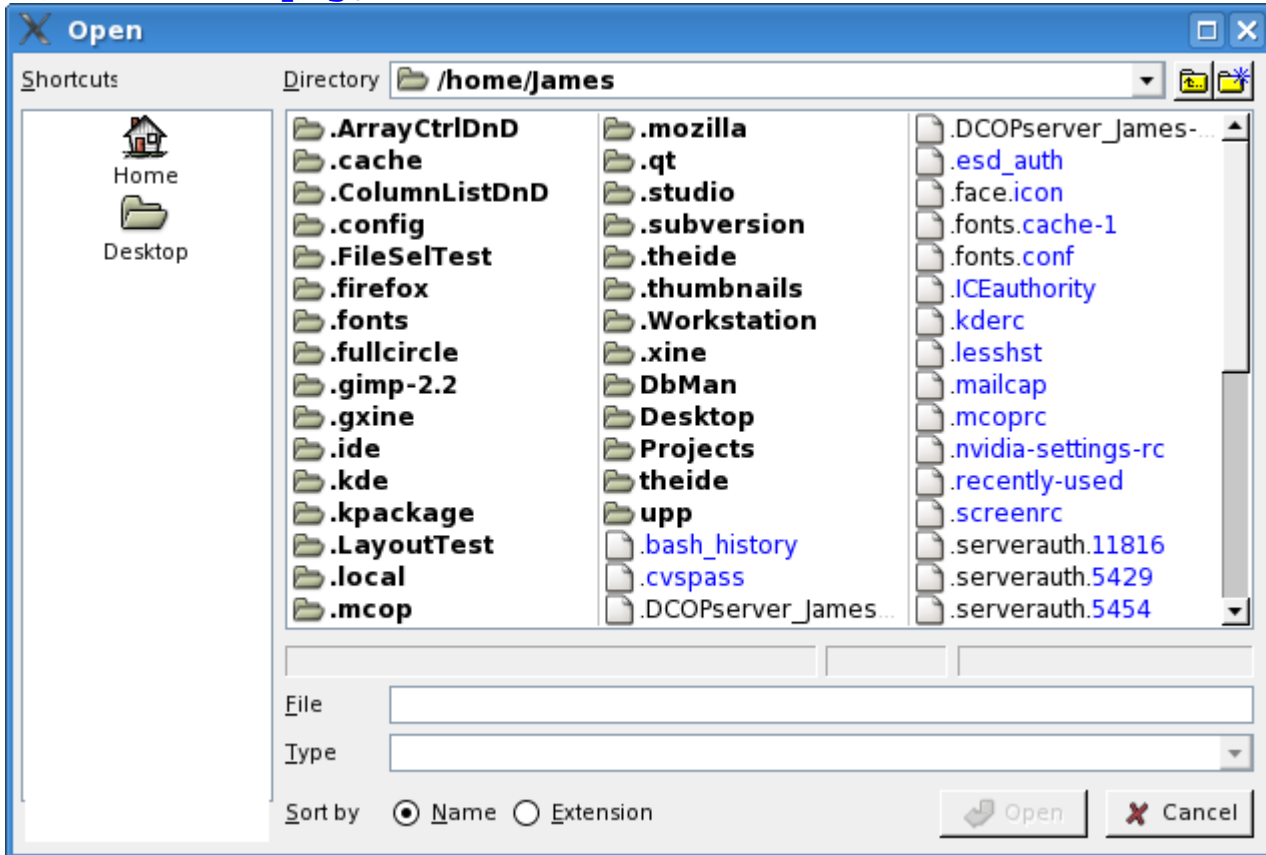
Open

Shortcuts

Home

Desktop

Directory /home/James

.ArrayCtrlDnD
.cache
.ColumnListDnD
.config
.FileSelTest
.firefox
.fonts
.fullcircle
.gimp-2.2
.gxine
.ide
.kde
.kpackage
.LayoutTest
.local
.mcop

.mozilla
.qt
.studio
.subversion
.theide
.thumbnails
.Workstation
.xine
DbMan
Desktop
Projects
theide
upp
.bash_history
.cvspass
.DCOPserver_James...

.DCOPserver_James-...
.esd_auth
.face.icon
.fonts.cache-1
.fonts.conf
.ICEauthority
.kderc
.lesshst
.mailcap
.mcoprc
.nvidia-settings-rc
.recently-used
.screenrc
.serverauth.11816
.serverauth.5429
.serverauth.5454

File

Type

Sort by Name Extension

Open Cancel